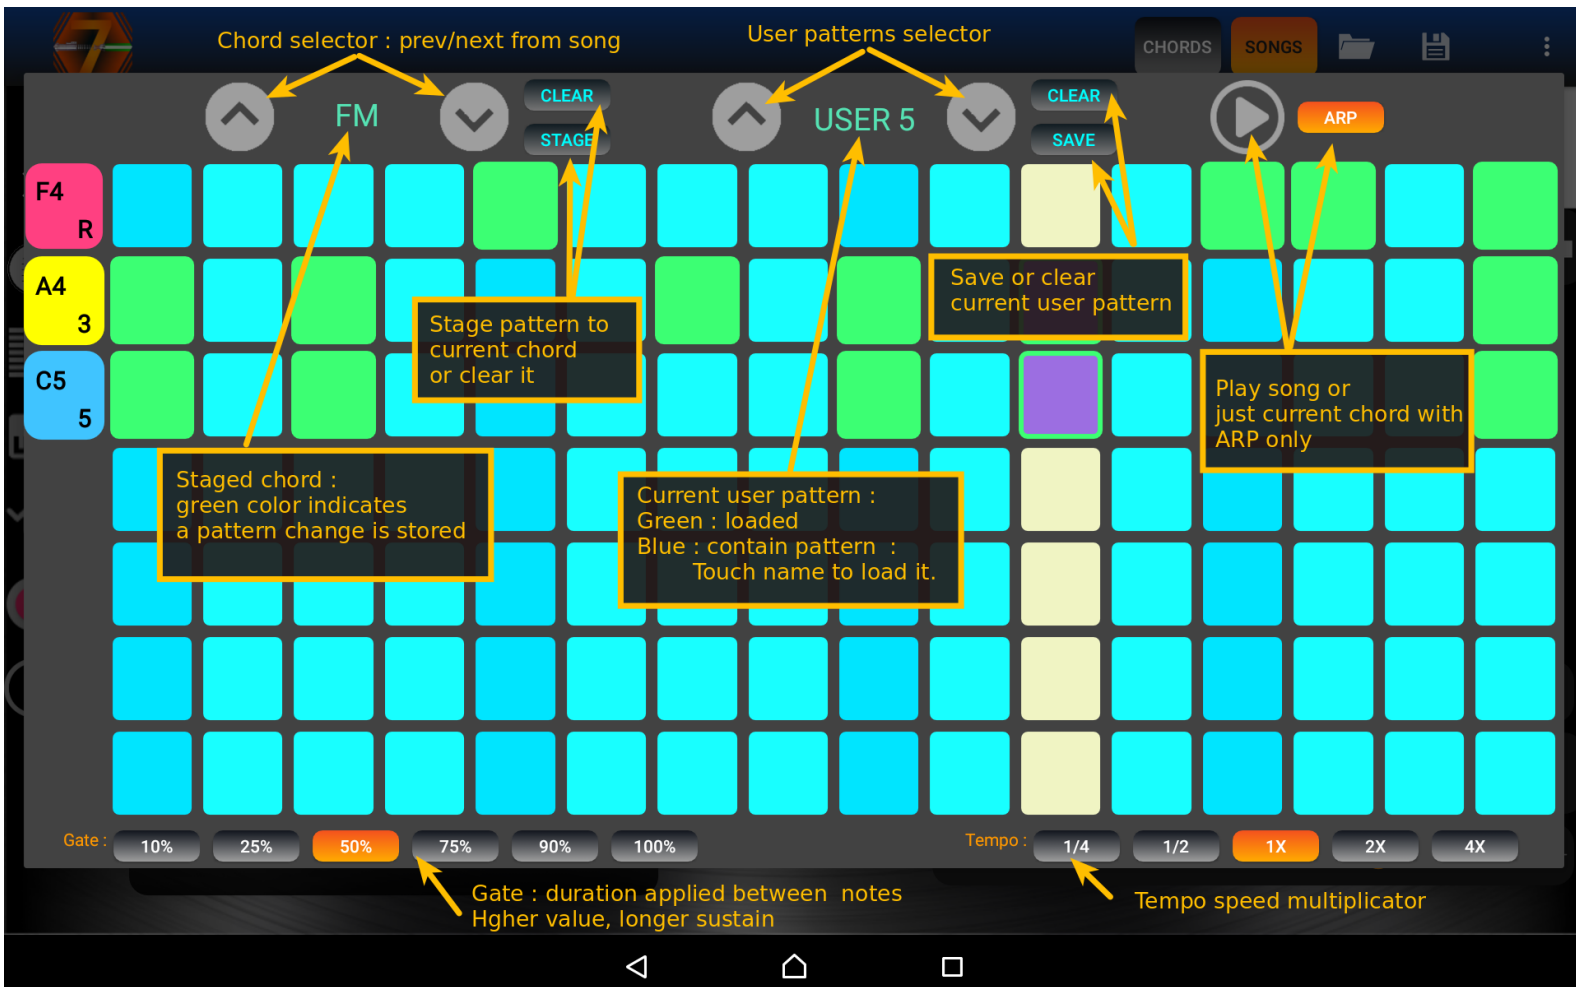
Chord selector : prev/next from song

User patterns selector

CHORDS SONGS

FM

CLEAR

STAGE

USER 5

CLEAR

SAVE

ARP

F4
R

A4
3

C5
5

Stage pattern to current chord or clear it

Save or clear current user pattern

Play song or just current chord with ARP only

Staged chord : green color indicates a pattern change is stored

Current user pattern : Green : loaded Blue : contain pattern : Touch name to load it.

Gate : 10% 25% 50% 75% 90% 100%

Tempo : 1/4 1/2 1X 2X 4X

Gate : duration applied between notes
Hgher value, longer sustain

Tempo speed multiplicator